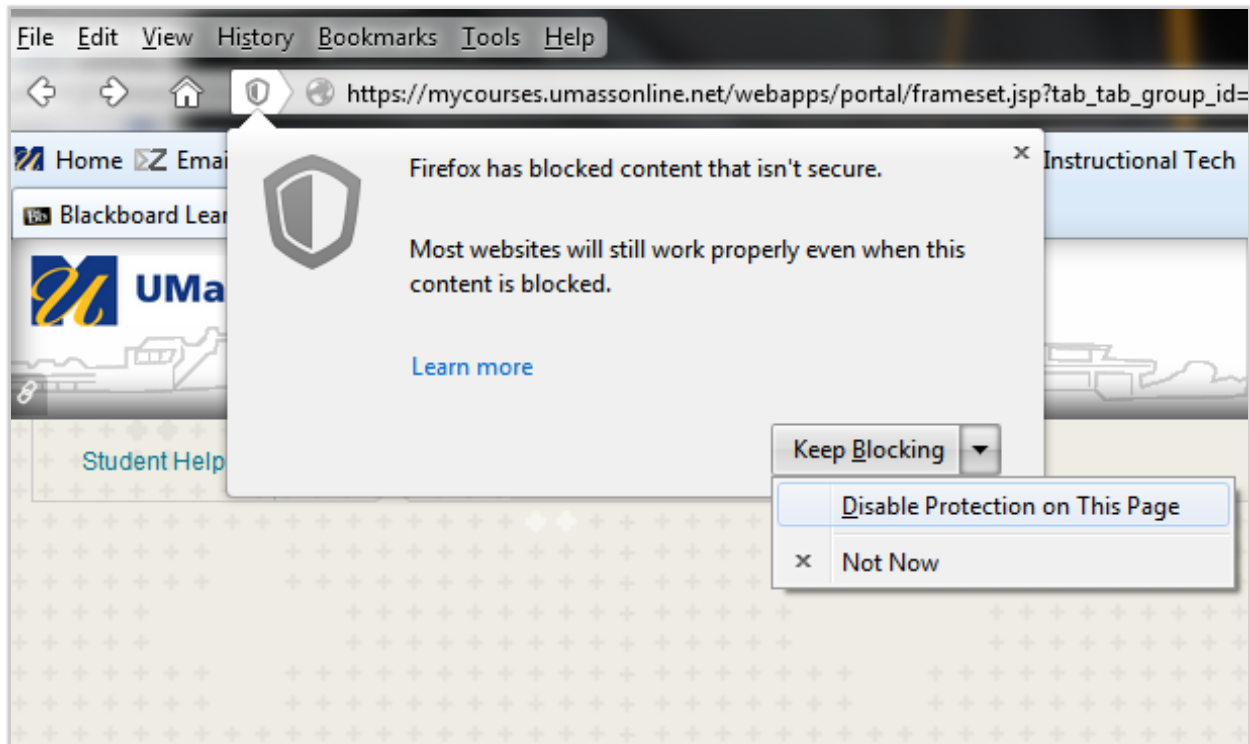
File Edit View History Bookmarks Tools Help

https://mycourses.umassonline.net/webapps/portal/frameset.jsp?tab_tab_group_id=

Home Emai

Instructional Tech

Blackboard Lear

UMa

Student Help

Firefox has blocked content that isn't secure.

Most websites will still work properly even when this content is blocked.

Learn more

Keep Blocking

Disable Protection on This Page

Not Now